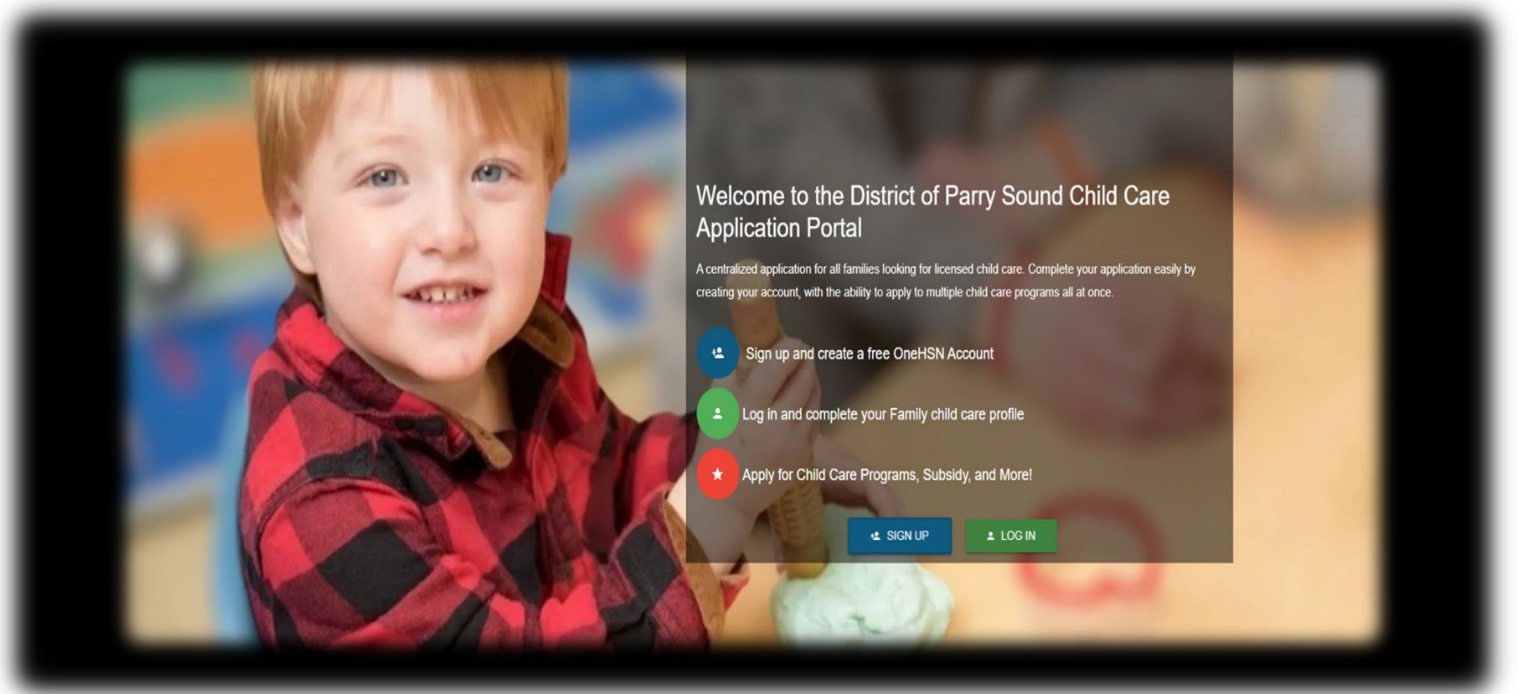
Welcome to the District of Parry Sound Child Care Application Portal

A centralized application for all families looking for licensed child care. Complete your application easily by creating your account, with the ability to apply to multiple child care programs all at once.

Sign up and create a free OneHSN Account

Log in and complete your Family child care profile

Apply for Child Care Programs, Subsidy, and More!

SIGN UP

LOG IN